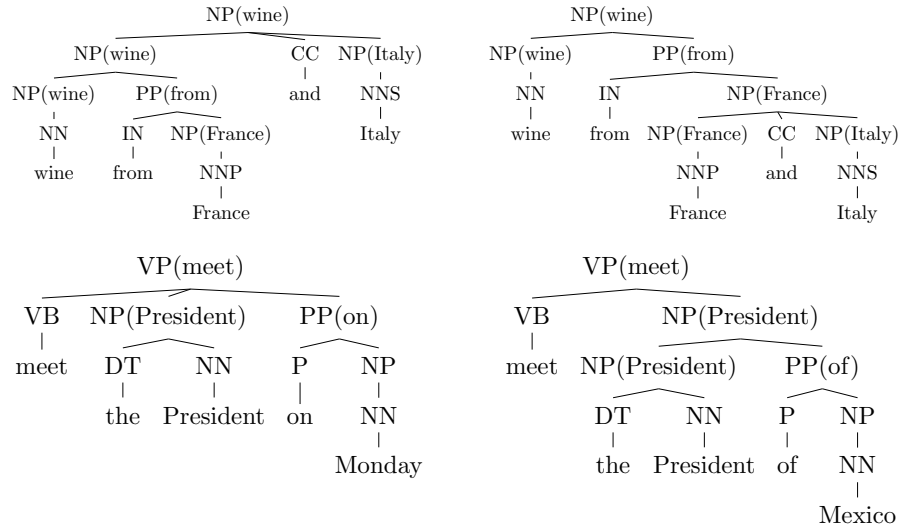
NP(wine)
NP(wine) CC NP(Italy)
NP(wine) PP(from) and NNS
NN IN NP(France) Italy
wine from NNP
France

NP(wine)
NP(wine) PP(from)
NN IN NP(France)
wine from NP(France) CC NP(Italy)
NNP and NNS
France Italy

VP(meet)
VB NP(President) PP(on)
meet DT NN P NP
the President on NN
Monday

VP(meet)
VB NP(President)
meet NP(President) PP(of)
DT NN P NP
the President of NN
Mexico